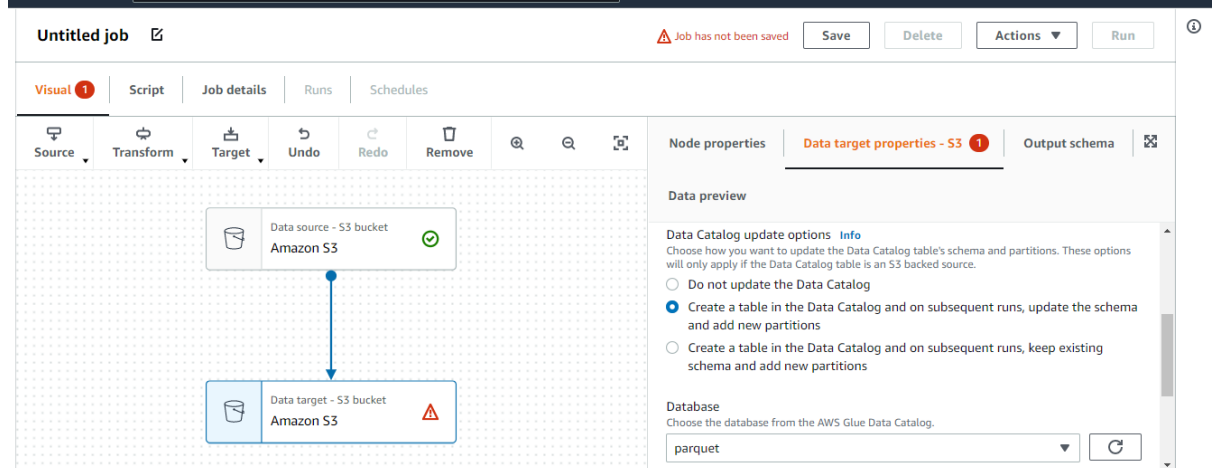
Untitled job

Job has not been saved

Save

Delete

Actions

Run

Visual 1

Script

Job details

Runs

Schedules

Source

Transform

Target

Undo

Redo

Remove

Node properties

Data target properties - S3 1

Output schema

Data preview

Data source - S3 bucket
Amazon S3

Data target - S3 bucket
Amazon S3

Data Catalog update options Info

Choose how you want to update the Data Catalog table's schema and partitions. These options will only apply if the Data Catalog table is an S3 backed source.

Do not update the Data Catalog

Create a table in the Data Catalog and on subsequent runs, update the schema and add new partitions

Create a table in the Data Catalog and on subsequent runs, keep existing schema and add new partitions

Database

Choose the database from the AWS Glue Data Catalog.

parquet